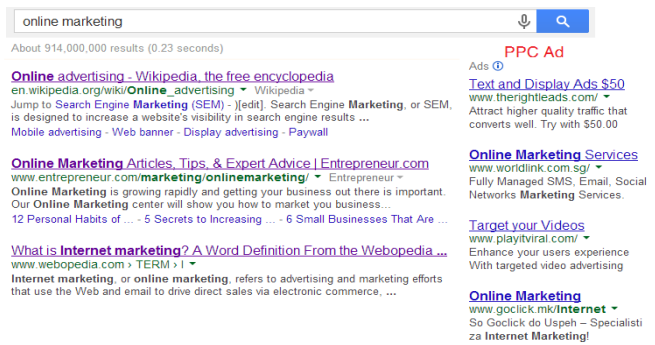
online marketing

About 914,000,000 results (0.23 seconds)

Online advertising - Wikipedia, the free encyclopedia
en.wikipedia.org/wiki/Online_advertising ▾ Wikipedia ▾
Jump to Search Engine Marketing (SEM) - )[edit]. Search Engine Marketing, or SEM, is designed to increase a website's visibility in search engine results ...
Mobile advertising - Web banner - Display advertising - Paywall

Online Marketing Articles, Tips, & Expert Advice | Entrepreneur.com
www.entrepreneur.com/marketing/onlinemarketing/ ▾ Entrepreneur ▾
Online Marketing is growing rapidly and getting your business out there is important. Our Online Marketing center will show you how to market you business...
12 Personal Habits of ... - 5 Secrets to Increasing ... - 6 Small Businesses That Are ...

What is Internet marketing? A Word Definition From the Webopedia ...
www.webopedia.com › TERM › I ▾
Internet marketing, or online marketing, refers to advertising and marketing efforts that use the Web and email to drive direct sales via electronic commerce, ...

PPC Ad
Ads ⓘ
Text and Display Ads $50
www.therightleads.com/ ▾
Attract higher quality traffic that converts well. Try with $50.00

Online Marketing Services
www.worldlink.com.sg/ ▾
Fully Managed SMS, Email, Social Networks Marketing Services.

Target your Videos
www.playitviral.com/ ▾
Enhance your users experience With targeted video advertising

Online Marketing
www.goclick.mk/Internet ▾
So Goclick do Uspeh – Specialisti za Internet Marketing!